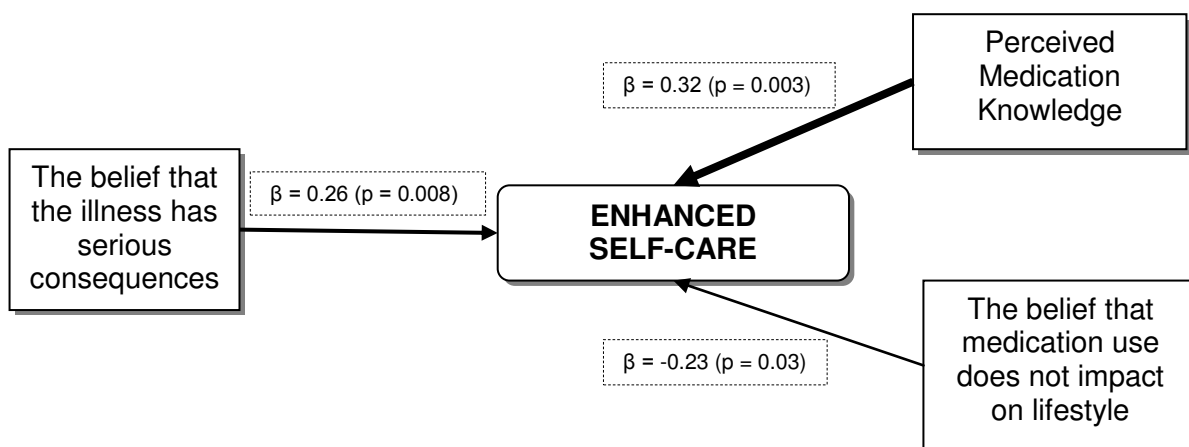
Perceived Medication Knowledge

β = 0.32 (p = 0.003)

The belief that the illness has serious consequences

β = 0.26 (p = 0.008)

ENHANCED SELF-CARE

The belief that medication use does not impact on lifestyle

β = -0.23 (p = 0.03)